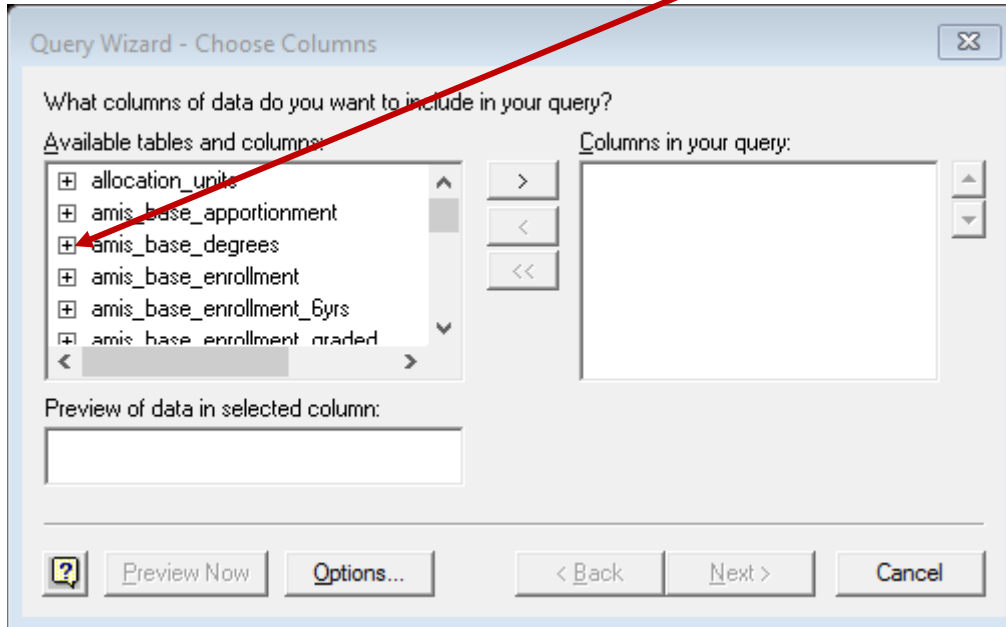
Query Wizard - Choose Columns

What columns of data do you want to include in your query?

Available tables and columns:

allocation_units
amis_base_apportionment
amis_base_degrees
amis_base_enrollment
amis_base_enrollment_6yrs
amis_base_enrollment_graded

Columns in your query:

>
<
<<

Preview of data in selected column:

?
Preview Now
Options...
< Back
Next >
Cancel